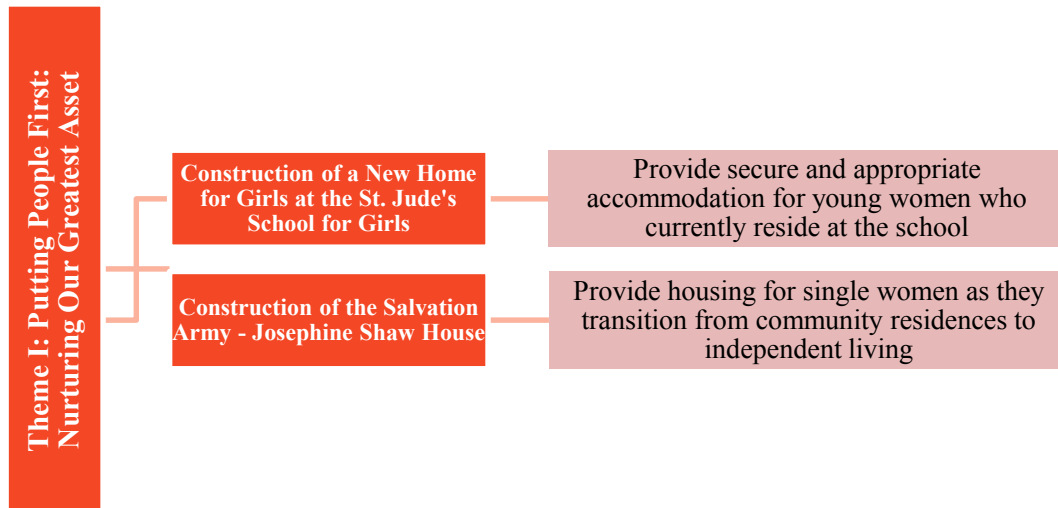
Theme I: Putting People First: Nurturing Our Greatest Asset

Construction of a New Home for Girls at the St. Jude's School for Girls

Provide secure and appropriate accommodation for young women who currently reside at the school

Construction of the Salvation Army - Josephine Shaw House

Provide housing for single women as they transition from community residences to independent living